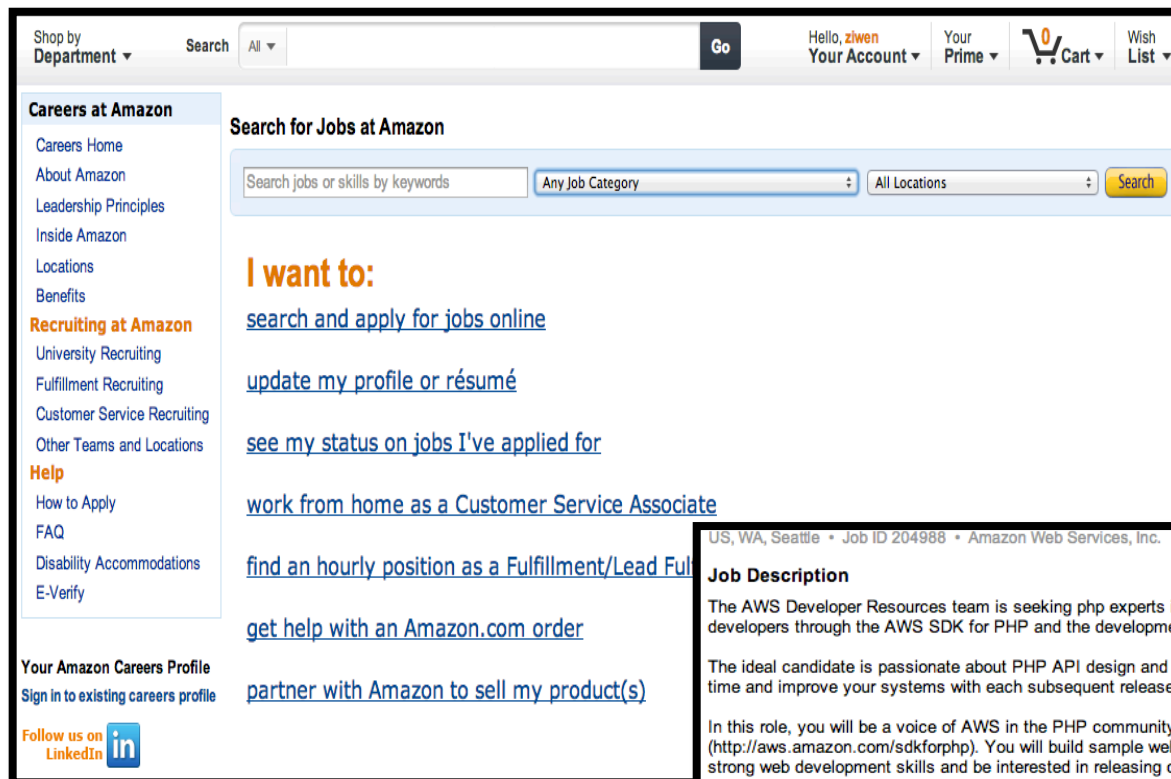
Shop by Department ▾ Search All ▾ Go Hello, ziwen Your Account ▾ Your Prime ▾ 0 Cart ▾ Wish List ▾

Careers at Amazon
Careers Home
About Amazon
Leadership Principles
Inside Amazon
Locations
Benefits
Recruiting at Amazon
University Recruiting
Fulfillment Recruiting
Customer Service Recruiting
Other Teams and Locations
Help
How to Apply
FAQ
Disability Accommodations
E-Verify

Your Amazon Careers Profile
Sign in to existing careers profile

Follow us on LinkedIn in

Search for Jobs at Amazon
Search jobs or skills by keywords Any Job Category All Locations Search

I want to:
search and apply for jobs online
update my profile or résumé
see my status on jobs I've applied for
work from home as a Customer Service Associate
find an hourly position as a Fulfillment/Lead Ful
get help with an Amazon.com order
partner with Amazon to sell my product(s)

US, WA, Seattle • Job ID 204988 • Amazon Web Services, Inc.

Job Description
The AWS Developer Resources team is seeking php experts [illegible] developers through the AWS SDK for PHP and the developm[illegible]

The ideal candidate is passionate about PHP API design and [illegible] time and improve your systems with each subsequent releas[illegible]

In this role, you will be a voice of AWS in the PHP communit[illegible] (http://aws.amazon.com/sdkforphp). You will build sample we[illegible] strong web development skills and be interested in releasing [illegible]